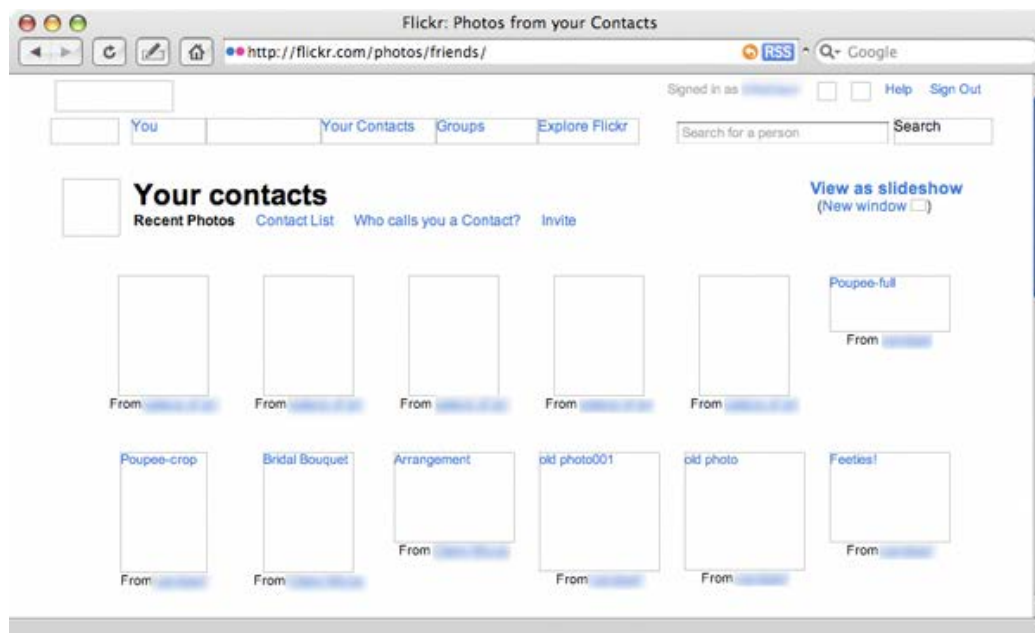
Flickr: Photos from your Contacts

http://flickr.com/photos/friends/

RSS

Google

Signed in as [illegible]

Help Sign Out

You

Your Contacts

Groups

Explore Flickr

Search for a person

Search

Your contacts

Recent Photos Contact List Who calls you a Contact? Invite

View as slideshow
(New window )

Poupee-full

From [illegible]

From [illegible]

From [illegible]

From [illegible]

From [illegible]

From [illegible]

Poupee-crop

Bridal Bouquet

Arrangement

old photo001

old photo

Feeties!

From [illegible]

From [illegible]

From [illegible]

From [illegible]

From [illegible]

From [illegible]